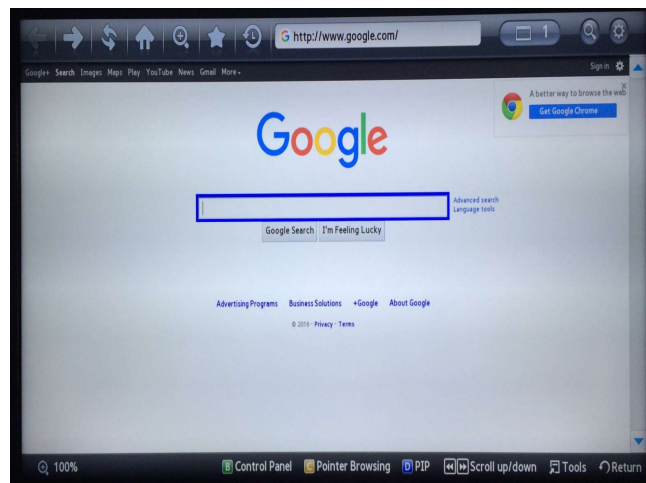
http://www.google.com/

1

Google+ Search Images Maps Play YouTube News Gmail More

Sign in

A better way to browse the web

Get Google Chrome

Google

Advanced search
Language tools

Google Search I'm Feeling Lucky

Advertising Programs Business Solutions +Google About Google

© 2016 - Privacy - Terms

100%

B Control Panel C Pointer Browsing D PIP Scroll up/down Tools Return